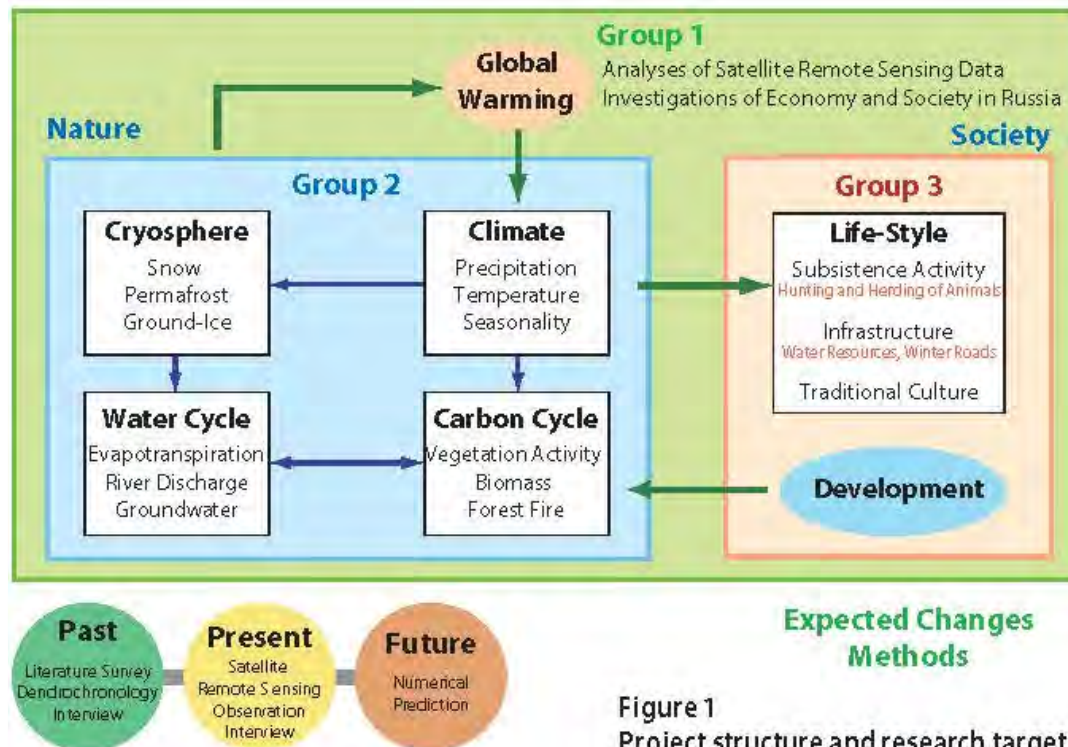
Group 1
Global Warming
Analyses of Satellite Remote Sensing Data
Investigations of Economy and Society in Russia

Nature

Society

Group 2

Cryosphere
Snow
Permafrost
Ground-Ice

Climate
Precipitation
Temperature
Seasonality

Water Cycle
Evapotranspiration
River Discharge
Groundwater

Carbon Cycle
Vegetation Activity
Biomass
Forest Fire

Group 3

Life-Style
Subsistence Activity
Hunting and Herding of Animals
Infrastructure
Water Resources, Winter Roads
Traditional Culture

Development

Past
Literature Survey
Dendrochronology
Interview

Present
Satellite
Remote Sensing
Observation
Interview

Future
Numerical
Prediction

Expected Changes
Methods

Figure 1
Project structure and research target